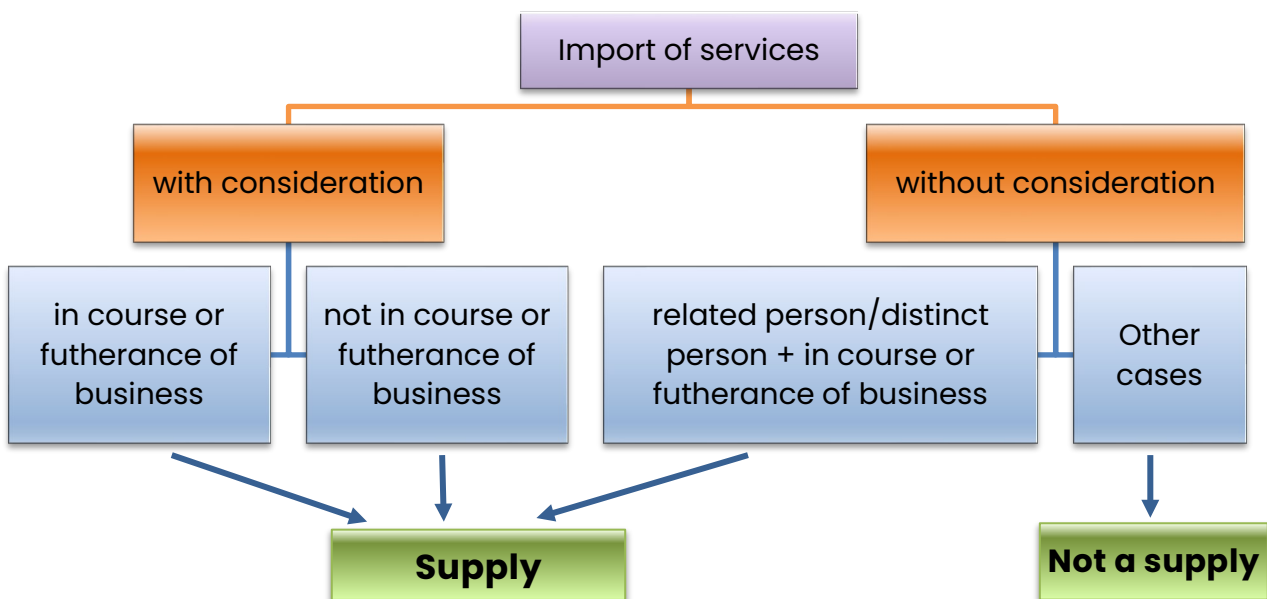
Import of services

with consideration

without consideration

in course or futherance of business

not in course or futherance of business

related person/distinct person + in course or futherance of business

Other cases

Supply

Not a supply